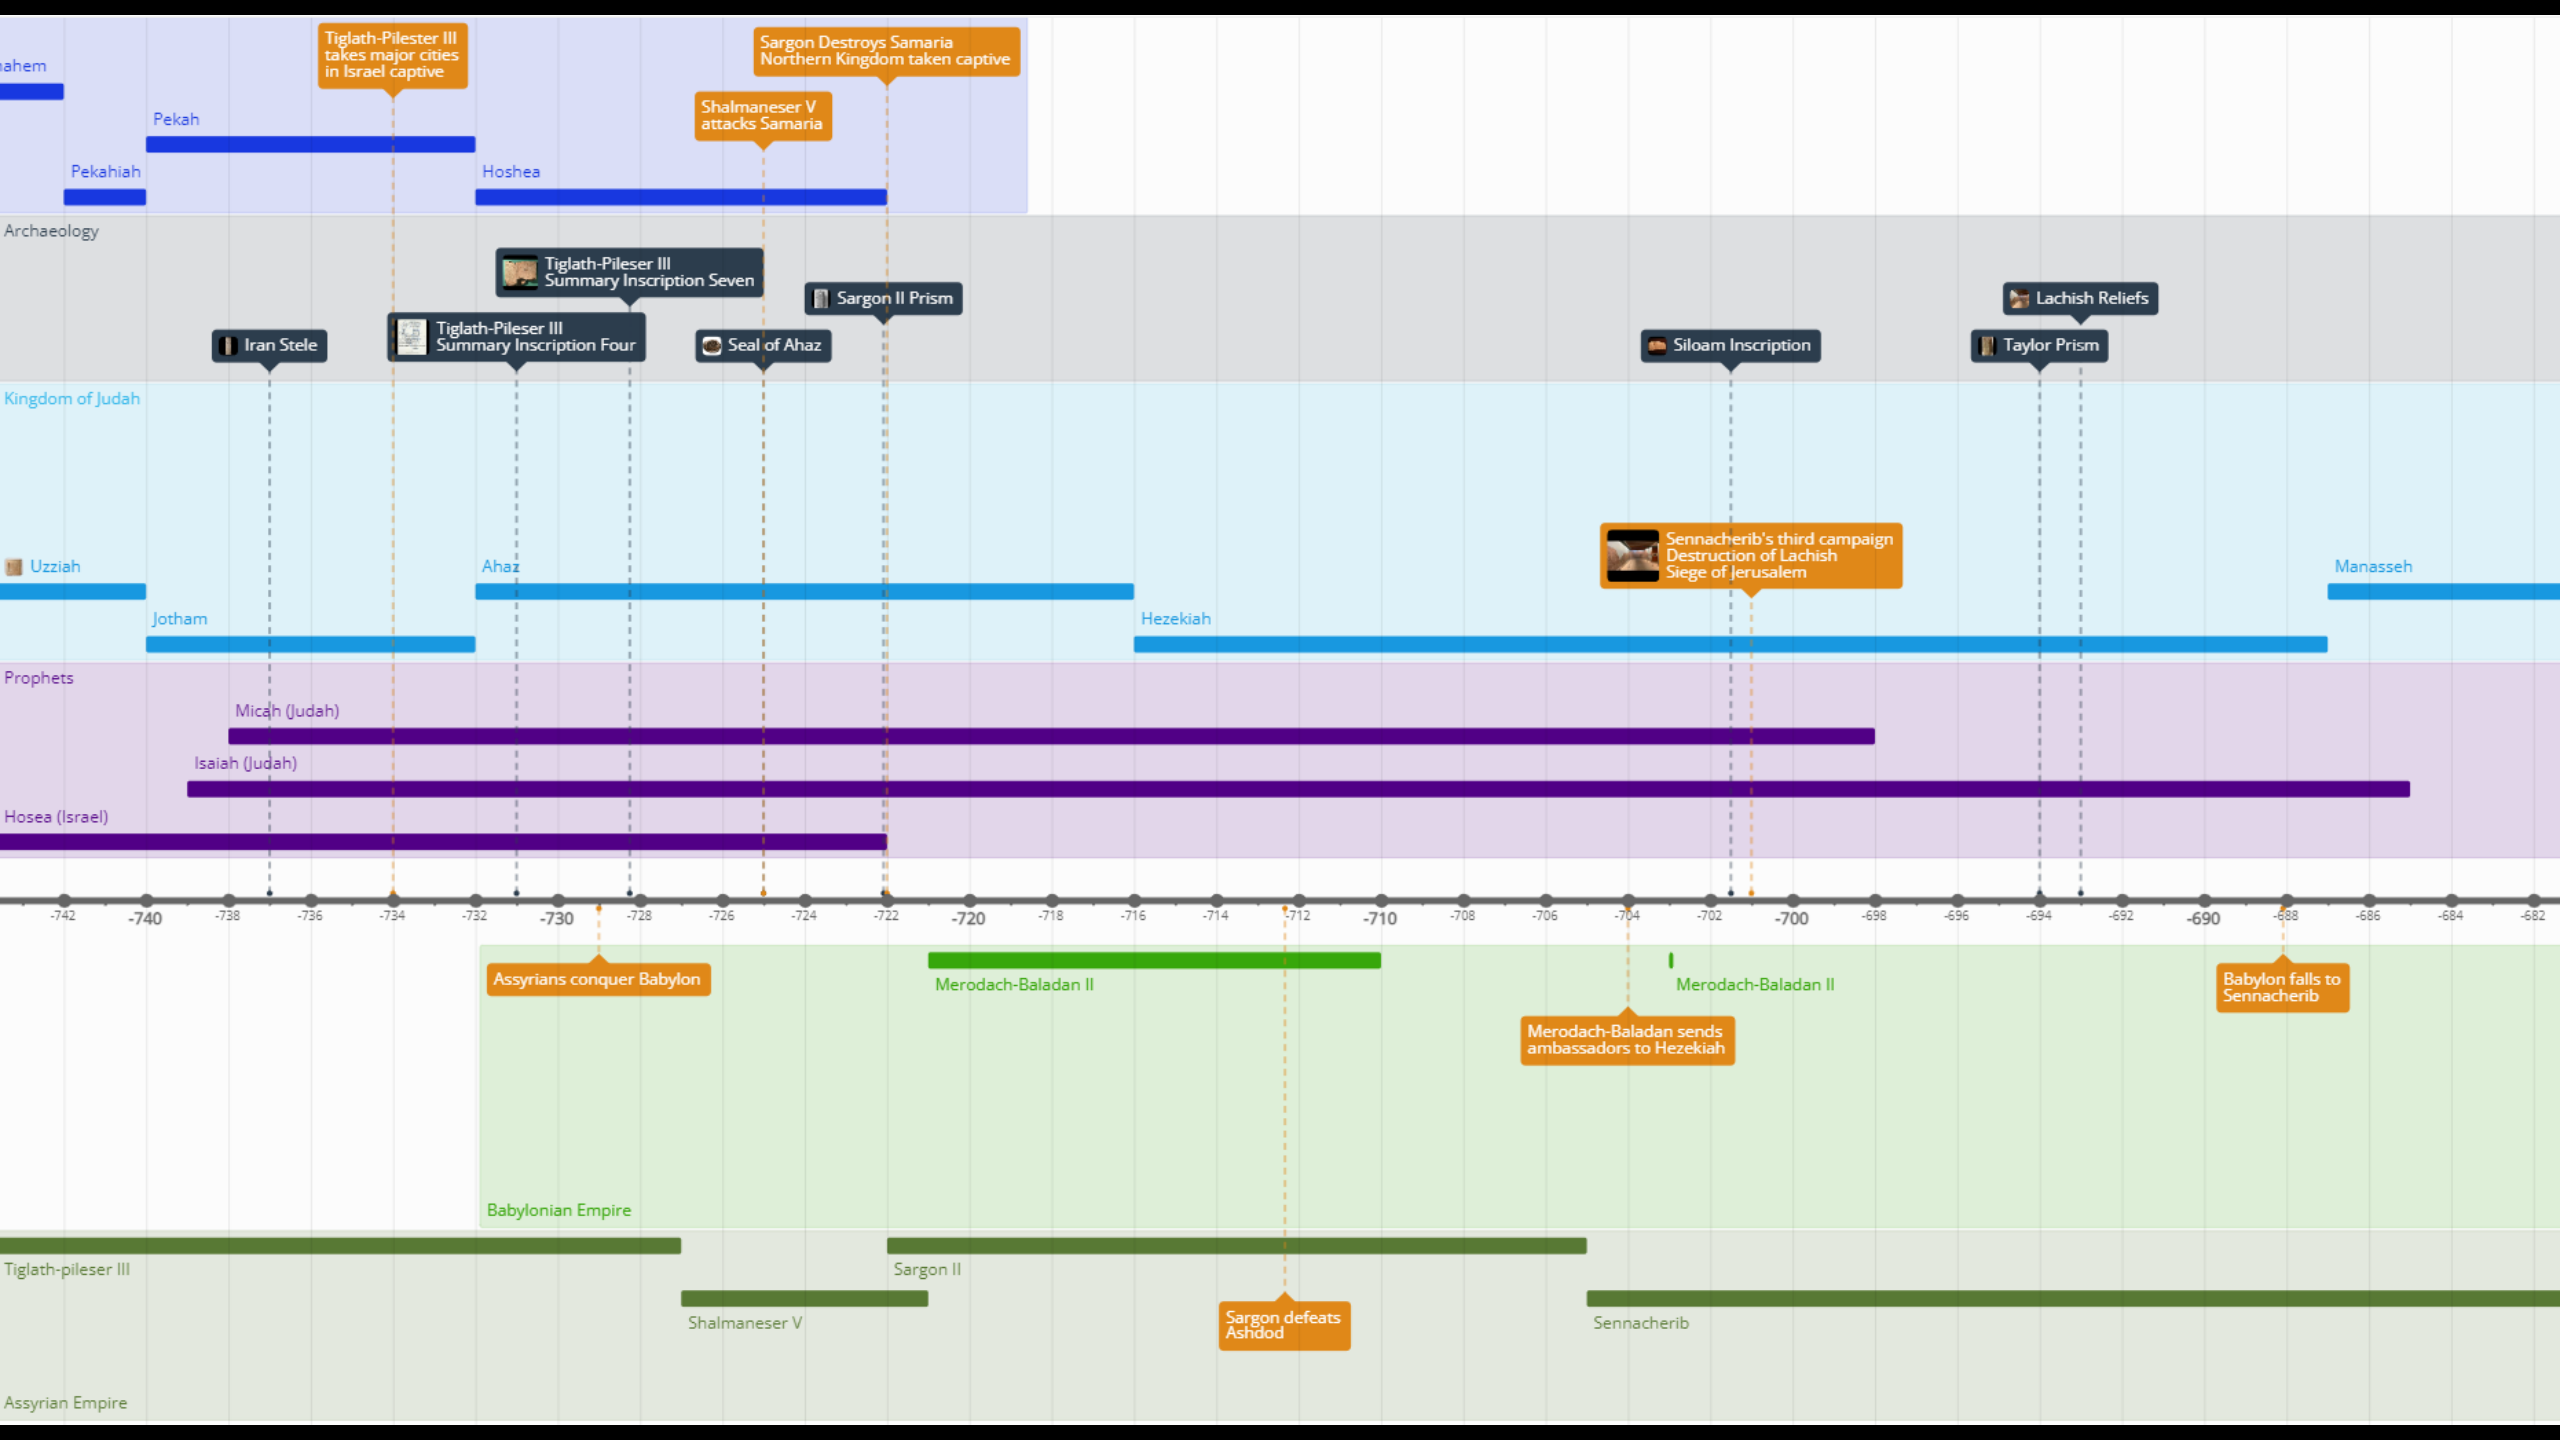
ahem

Tiglath-Pilester III takes major cities in Israel captive

Sargon Destroys Samaria Northern Kingdom taken captive

Pekah

Shalmaneser V attacks Samaria

Pekahiah

Hoshea

Archaeology

Tiglath-Pileser III Summary Inscription Seven

Sargon II Prism

Lachish Reliefs

Iran Stele

Tiglath-Pileser III Summary Inscription Four

Seal of Ahaz

Siloam Inscription

Taylor Prism

Kingdom of Judah

Sennacherib's third campaign Destruction of Lachish Siege of Jerusalem

Uzziah

Ahaz

Manasseh

Jotham

Hezekiah

Prophets

Micah (Judah)

Isaiah (Judah)

Hosea (Israel)

-742 -740 -738 -736 -734 -732 -730 -728 -726 -724 -722 -720 -718 -716 -714 -712 -710 -708 -706 -704 -702 -700 -698 -696 -694 -692 -690 -688 -686 -684 -682

Assyrians conquer Babylon

Merodach-Baladan II

Merodach-Baladan II

Babylon falls to Sennacherib

Merodach-Baladan sends ambassadors to Hezekiah

Babylonian Empire

Tiglath-pileser III

Sargon II

Shalmaneser V

Sargon defeats Ashdod

Sennacherib

Assyrian Empire